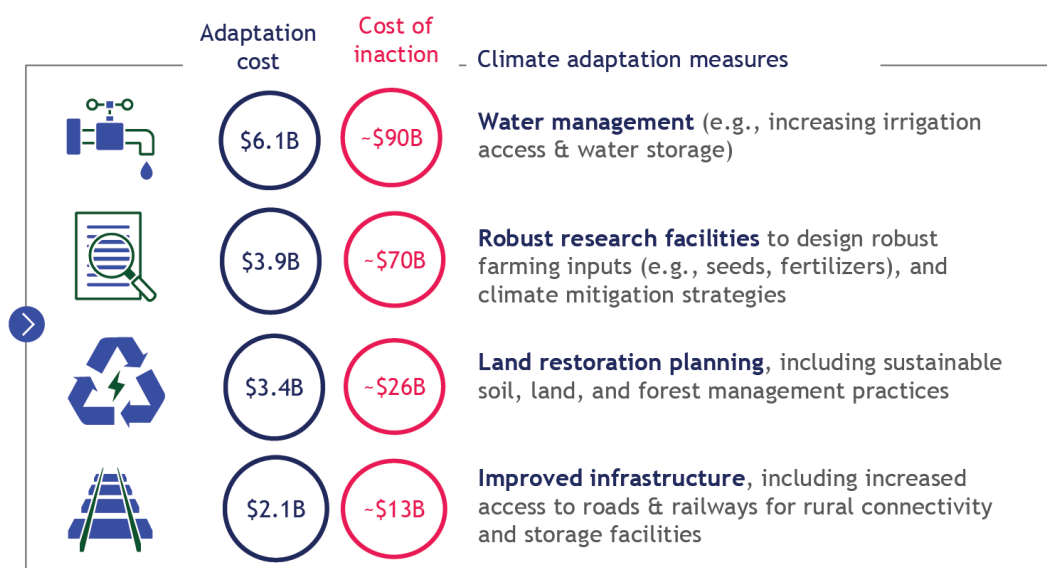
| Adaptation cost | Cost of inaction | Climate adaptation measures |
|---|---|---|
| \$6.1B | ~\$90B | **Water management** (e.g., increasing irrigation access & water storage) |
| \$3.9B | ~\$70B | **Robust research facilities** to design robust farming inputs (e.g., seeds, fertilizers), and climate mitigation strategies |
| \$3.4B | ~\$26B | **Land restoration planning**, including sustainable soil, land, and forest management practices |
| \$2.1B | ~\$13B | **Improved infrastructure**, including increased access to roads & railways for rural connectivity and storage facilities |